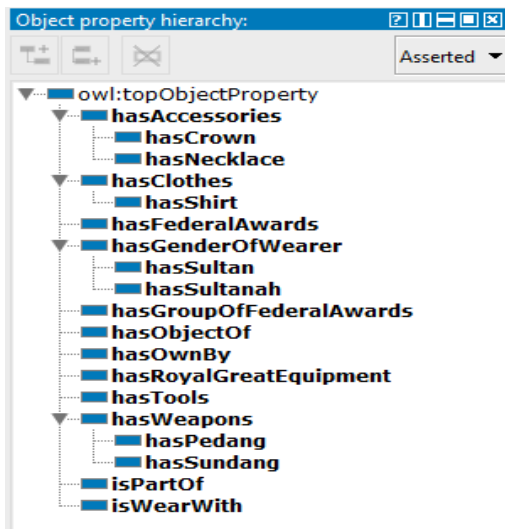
Object property hierarchy:

Asserted

owl:topObjectProperty
hasAccessories
hasCrown
hasNecklace
hasClothes
hasShirt
hasFederalAwards
hasGenderOfWearer
hasSultan
hasSultanah
hasGroupOfFederalAwards
hasObjectOf
hasOwnBy
hasRoyalGreatEquipment
hasTools
hasWeapons
hasPedang
hasSundang
isPartOf
isWearWith